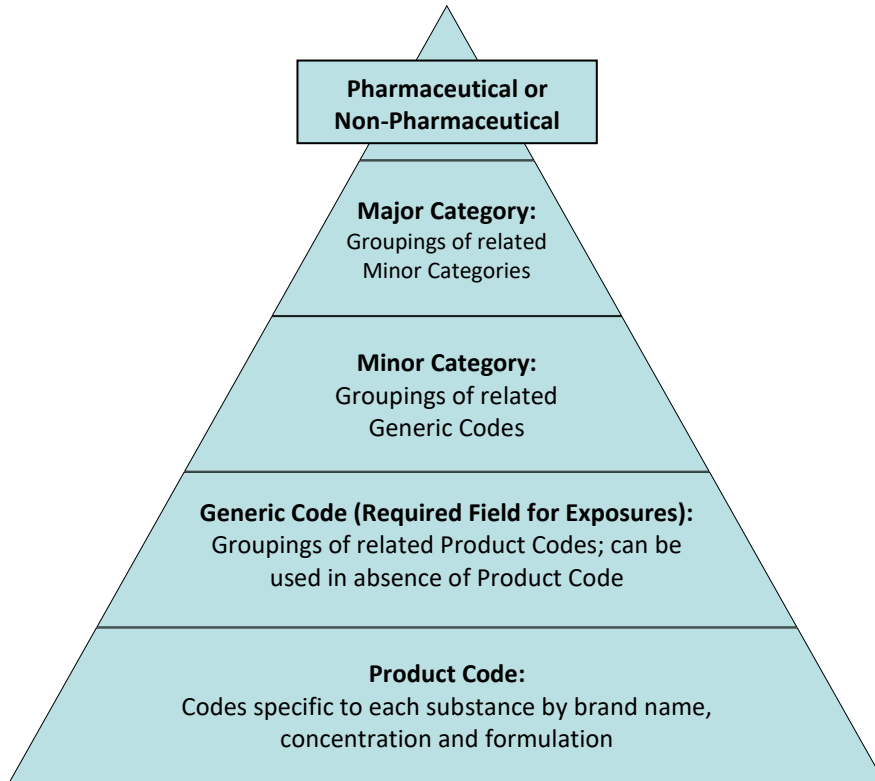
Pharmaceutical or Non-Pharmaceutical

Major Category:
Groupings of related Minor Categories

Minor Category:
Groupings of related Generic Codes

Generic Code (Required Field for Exposures):
Groupings of related Product Codes; can be used in absence of Product Code

Product Code:
Codes specific to each substance by brand name, concentration and formulation